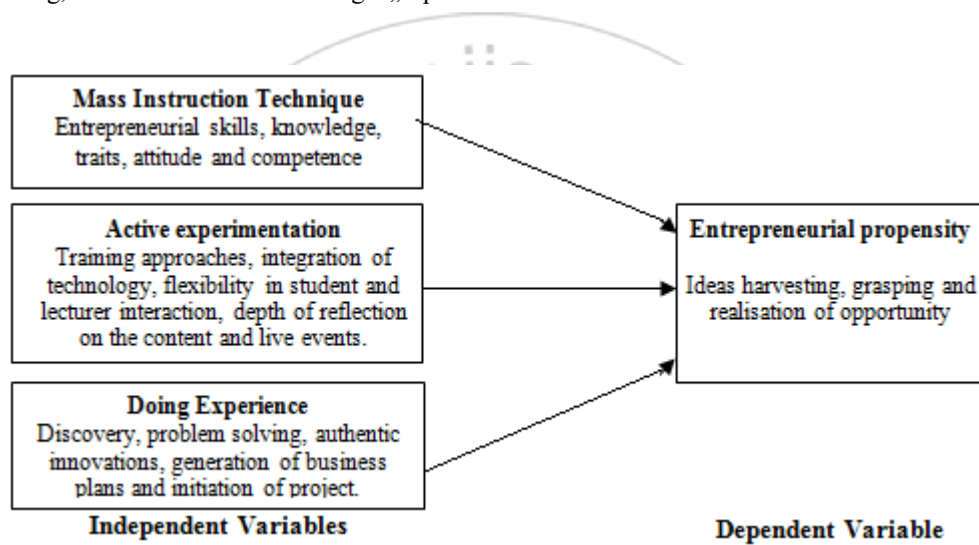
ng, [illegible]

Mass Instruction Technique
Entrepreneurial skills, knowledge, traits, attitude and competence

Active experimentation
Training approaches, integration of technology, flexibility in student and lecturer interaction, depth of reflection on the content and live events.

Doing Experience
Discovery, problem solving, authentic innovations, generation of business plans and initiation of project.

Independent Variables

Entrepreneurial propensity
Ideas harvesting, grasping and realisation of opportunity

Dependent Variable